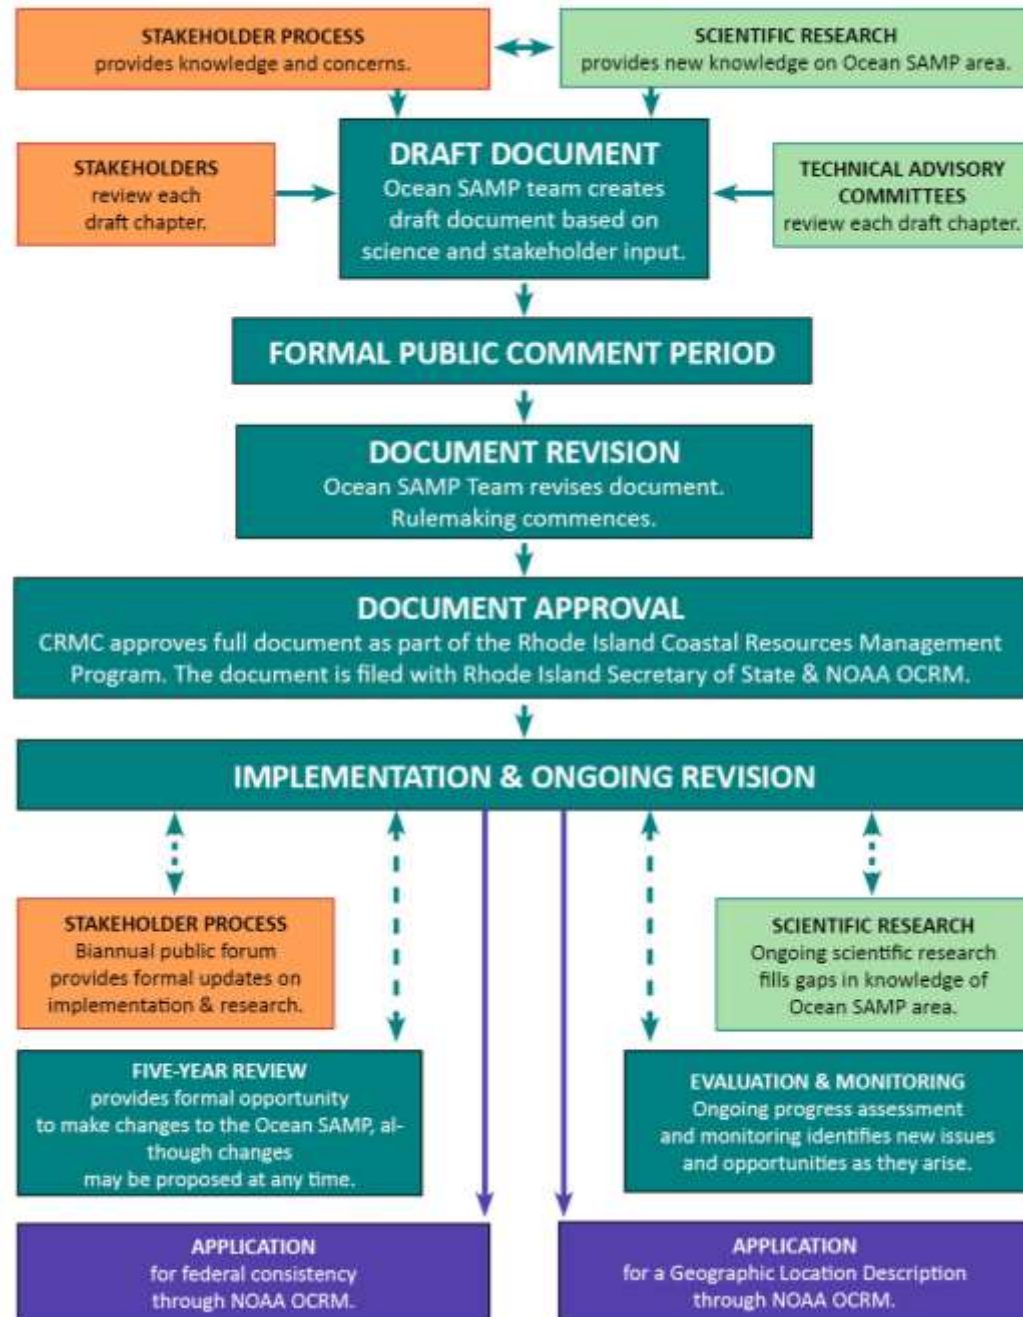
STAKEHOLDER PROCESS
provides knowledge and concerns.

SCIENTIFIC RESEARCH
provides new knowledge on Ocean SAMP area.

STAKEHOLDERS
review each draft chapter.

DRAFT DOCUMENT
Ocean SAMP team creates draft document based on science and stakeholder input.

TECHNICAL ADVISORY COMMITTEES
review each draft chapter.

FORMAL PUBLIC COMMENT PERIOD

DOCUMENT REVISION
Ocean SAMP Team revises document. Rulemaking commences.

DOCUMENT APPROVAL
CRMC approves full document as part of the Rhode Island Coastal Resources Management Program. The document is filed with Rhode Island Secretary of State & NOAA OCRM.

IMPLEMENTATION & ONGOING REVISION

STAKEHOLDER PROCESS
Biannual public forum provides formal updates on implementation & research.

SCIENTIFIC RESEARCH
Ongoing scientific research fills gaps in knowledge of Ocean SAMP area.

FIVE-YEAR REVIEW
provides formal opportunity to make changes to the Ocean SAMP, although changes may be proposed at any time.

EVALUATION & MONITORING
Ongoing progress assessment and monitoring identifies new issues and opportunities as they arise.

APPLICATION
for federal consistency through NOAA OCRM.

APPLICATION
for a Geographic Location Description through NOAA OCRM.